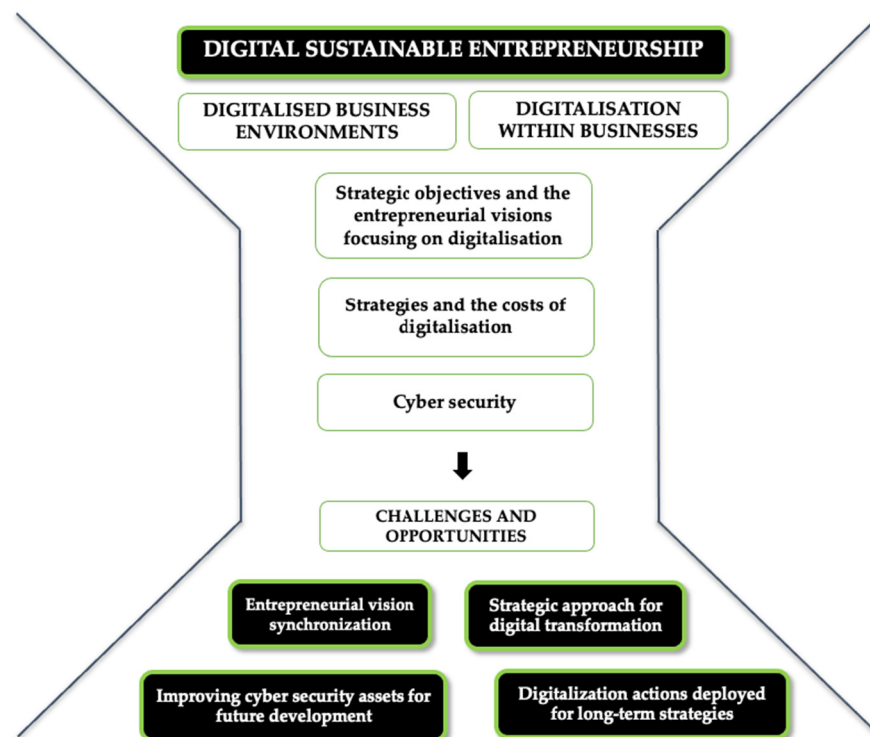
DIGITAL SUSTAINABLE ENTREPRENEURSHIP

DIGITALISED BUSINESS ENVIRONMENTS

DIGITALISATION WITHIN BUSINESSES

Strategic objectives and the entrepreneurial visions focusing on digitalisation

Strategies and the costs of digitalisation

Cyber security

CHALLENGES AND OPPORTUNITIES

Entrepreneurial vision synchronization

Strategic approach for digital transformation

Improving cyber security assets for future development

Digitalization actions deployed for long-term strategies